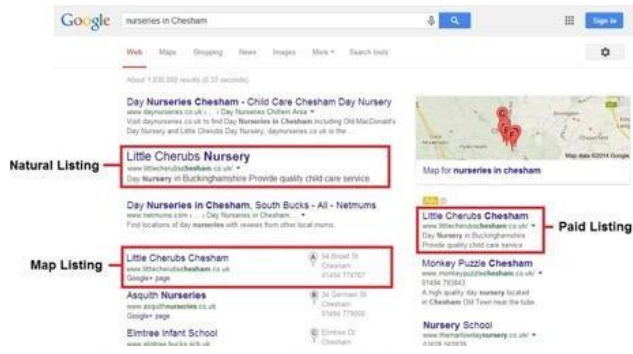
Google nurseries in Chesham

Sign in

Web Maps Shopping News Images More Search tools

About 1,030,000 results (0.32 seconds)

Day Nurseries Chesham - Child Care Chesham Day Nursery
www.daynurseries.co.uk › ... › Day Nurseries Chiltern Area
Visit daynurseries.co.uk to find Day Nurseries in Chesham including Old MacDonald's Day Nursery and Little Cherubs Day Nursery. daynurseries.co.uk is the ...

Natural Listing

Little Cherubs Nursery
www.littlecherubschesham.co.uk/
Day Nursery in Buckinghamshire Provide quality child care service.

Day Nurseries in Chesham, South Bucks - All - Netmums
www.netmums.com › ... › Day Nurseries in Chesham ...
Find locations of day nurseries with reviews from other local mums.

Map Listing

Little Cherubs Chesham
www.littlecherubschesham.co.uk
Google+ page

A 34 Broad St Chesham 01494 778767

Asquith Nurseries
www.asquithnurseries.co.uk
Google+ page

B 34 Germain St Chesham 01494 775000

Elmtree Infant School
www.elmtree.bucks.sch.uk

C Elmtree Ct Chesham

Map data ©2014 Google

Map for nurseries in chesham

Ads

Little Cherubs Chesham
www.littlecherubschesham.co.uk/
Day Nursery in Buckinghamshire
Provide quality child care service.

Paid Listing

Monkey Puzzle Chesham
www.monkeypuzzlechesham.co.uk/
01494 793843
A high quality day nursery located in Chesham Old Town near the tube.

Nursery School
www.themarlowdaynursery.co.uk/
01628 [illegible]